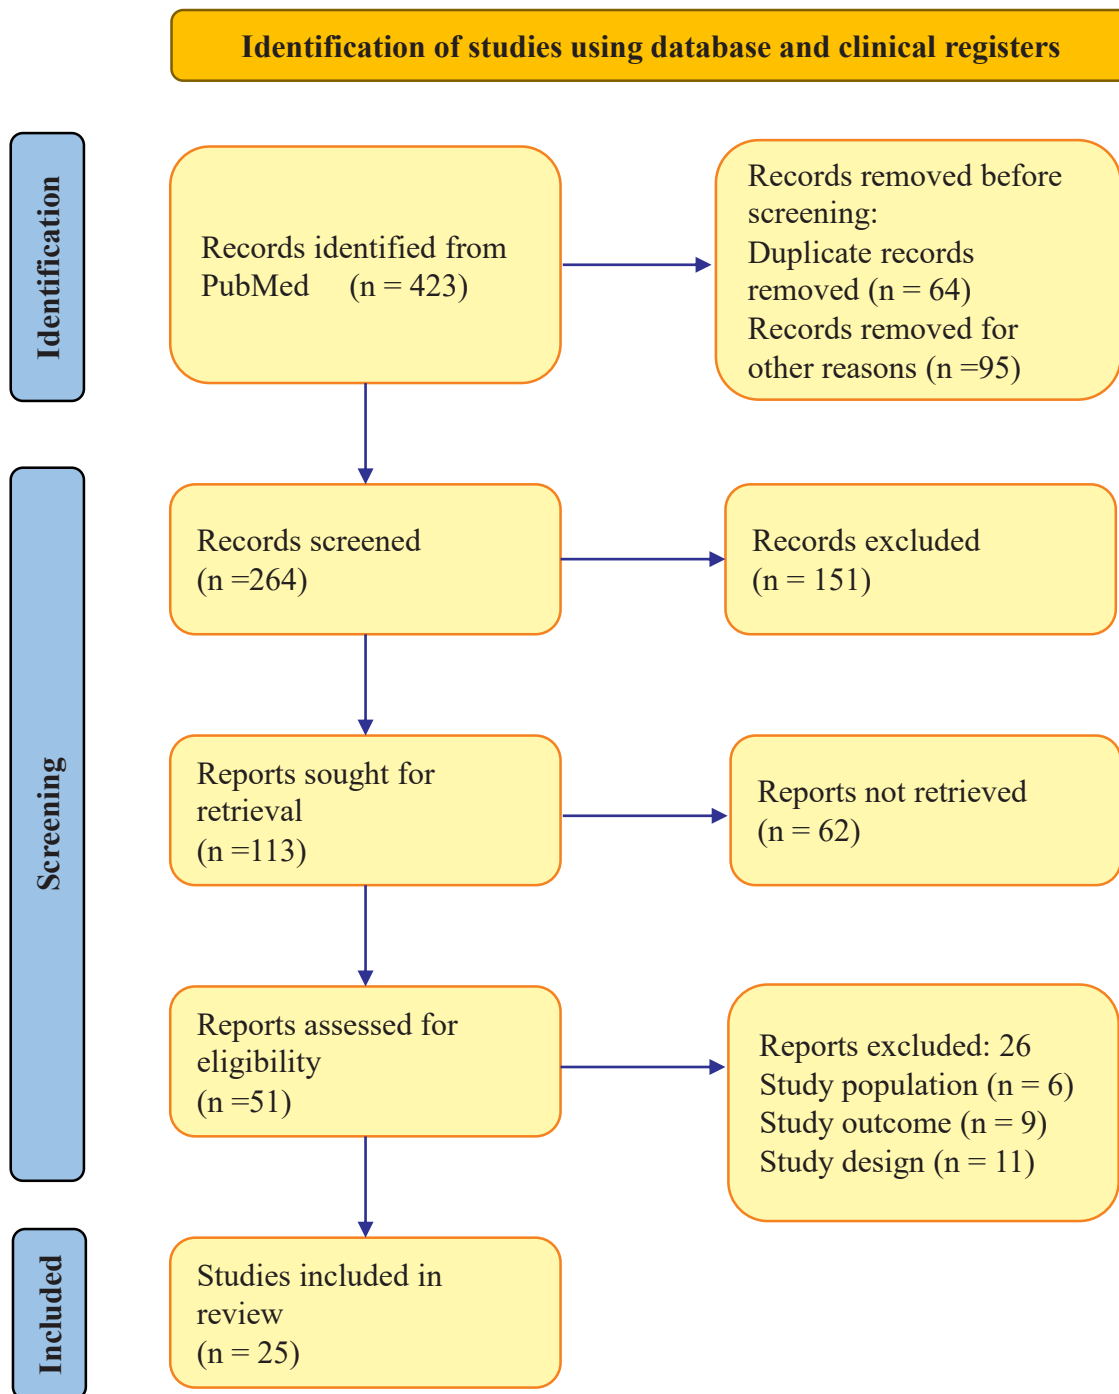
Identification of studies using database and clinical registers

Identification

Records identified from PubMed (n = 423)

Records removed before screening:
Duplicate records removed (n = 64)
Records removed for other reasons (n =95)

Screening

Records screened (n =264)

Records excluded (n = 151)

Reports sought for retrieval (n =113)

Reports not retrieved (n = 62)

Reports assessed for eligibility (n =51)

Reports excluded: 26
Study population (n = 6)
Study outcome (n = 9)
Study design (n = 11)

Included

Studies included in review (n = 25)